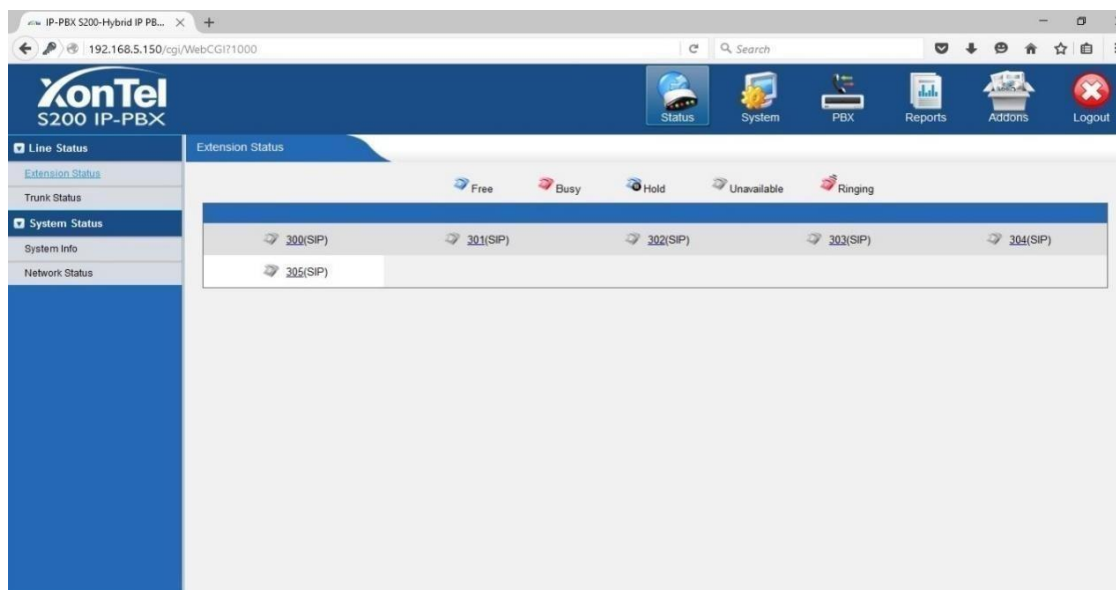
IP-PBX S200-Hybrid IP PB... ×
192.168.5.150/cgi/WebCGI?1000
Search

XonTel
S200 IP-PBX

Status System PBX Reports Addons Logout

Line Status
Extension Status
Trunk Status
System Status
System Info
Network Status

Extension Status

Free Busy Hold Unavailable Ringing

| 300(SIP) | 301(SIP) | 302(SIP) | 303(SIP) | 304(SIP) |
|---|---|---|---|---|
| 305(SIP) | | | | |